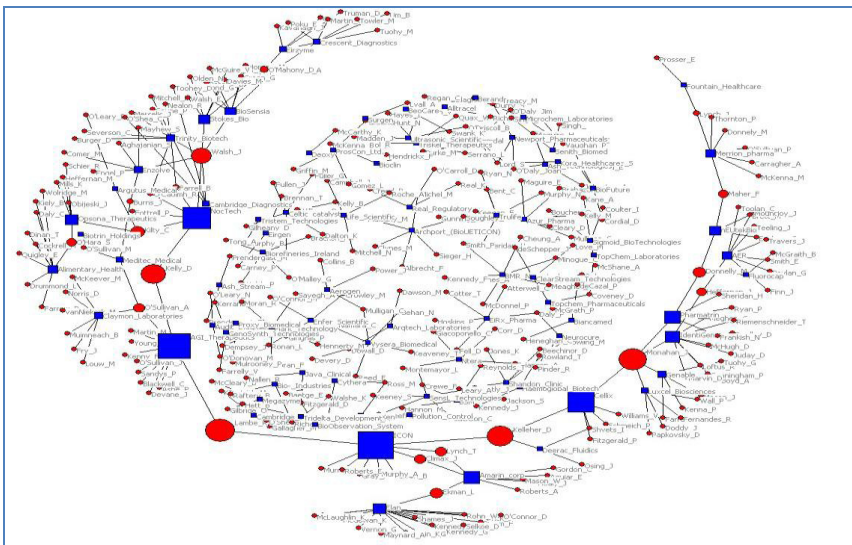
Truman_D
Kavanagh_P
Martin_Fowler_M
Tuohy_M
Crescent_Diagnostics
Erytrine
McGuire
O'Mahony_D_A
Olden_M
Toohey_Dand_G
BioSensia
Mitchell
Walsh_J
Stokes_Bio
Trinity_Biotech
Mayhew_S
O'Leary
Severson
Burger_D
Aghajanian
Enzolve
Comer_M
Walsh_J
Argutus_Medical
Farrell_B
Cambridge_Diagnostics
NocTech
Daly_S
Opsona_Therapeutics
Kelly_C
Biotrin_Holdings
Alimentary_Health
Meditec_Medical
Kelly_D
Drummond_I
O'Sullivan_A
McKeever_M
Caymon_Laboratories
AGI_Therapeutics
Young
O'Sullivan_A
Devane_J
Prosser_E
Fountain_Healthcare
Thornton_P
Donnelly_M
Merrion_pharma
Garragher_A
McKenna_M
Maher_P
Toolan_C
Teeling_J
Travers_J
AER
McGrath_B
Smith_E
Finn_J
Donnelly
Sheridan_H
Ryan_P
Hemenschneider_T
Frankish_N
Monahan
Charnsafrin
Luxcel_Biosciences
Kenna_P
Fernandes_R
Williams
Papkovsky_D
Cellix
Fitzgerald_P
Shiels_J
Celtic_catalysts
Life_Scientific
Real_Regulatory
Archport_(BioLETICON)
Biorefineries_Ireland
Ash_Stream
Proxy_Biomedical
Unifer_Scientific
Argtech_Laboratories
Bergen
Mulligan
Dawson_M
Cotter_T
McDonnell_P
Topchem_Pharmaceuticals
Blancamed
Neurocure
Newport_Pharmaceuticals
Kora_Healthcare
Sigmoid_BioTechnologies
TopChem_Laboratories
ClearStream_Technologies
Neurocure
Athlone
ICON
Lynch_T
Amarin_corp
Roberts_A
O'Connor_D
McLaughlin_K
Maynard_AH
Vernon_G
Biocollection_System
Pollution_Control
Kennedy_J
Jackson_S
Collins_B
Keeney_S
Montemayor_L
Ross_M
Mycira_Biomedical